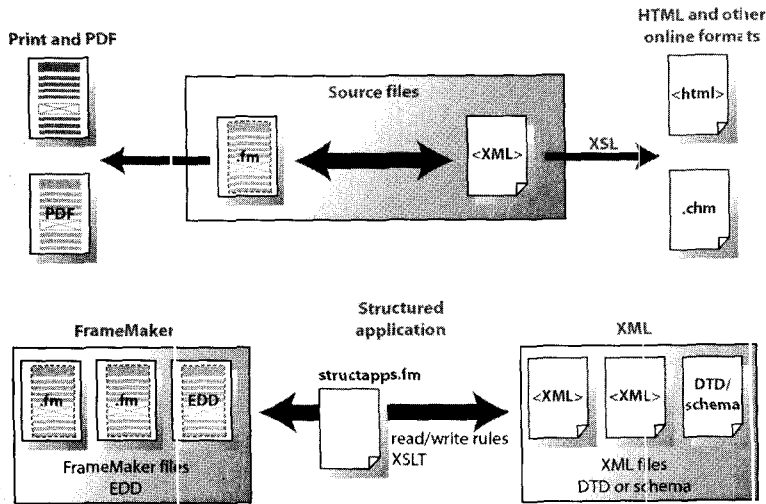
Print and PDF

PDF

Source files

.fm

<XML>

XSL

HTML and other online formats

<html>

.chm

FrameMaker

.fm

.fm

EDD

FrameMaker files
EDD

Structured application

structapps.fm

read/write rules
XSLT

XML

<XML>

<XML>

DTD/
schema

XML files
DTD or schema